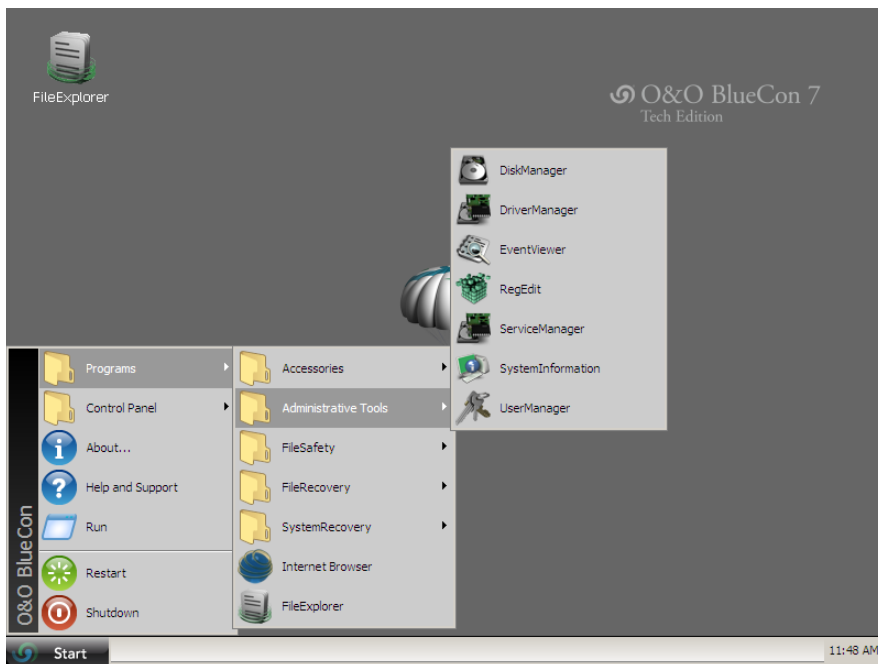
FileExplorer

O&O BlueCon 7
Tech Edition

DiskManager
DriverManager
EventViewer
RegEdit
ServiceManager
SystemInformation
UserManager

Programs
Control Panel
About...
Help and Support
Run
Restart
Shutdown

Accessories
Administrative Tools
FileSafety
FileRecovery
SystemRecovery
Internet Browser
FileExplorer

O&O BlueCon

Start

11:48 AM